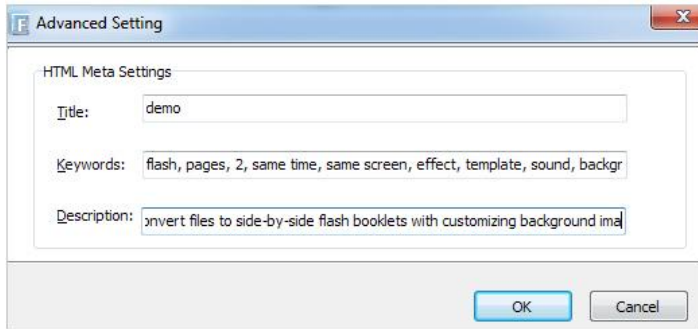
Advanced Setting

HTML Meta Settings

Title: demo

Keywords: flash, pages, 2, same time, same screen, effect, template, sound, backgr

Description: onvert files to side-by-side flash booklets with customizing background ima

OK Cancel